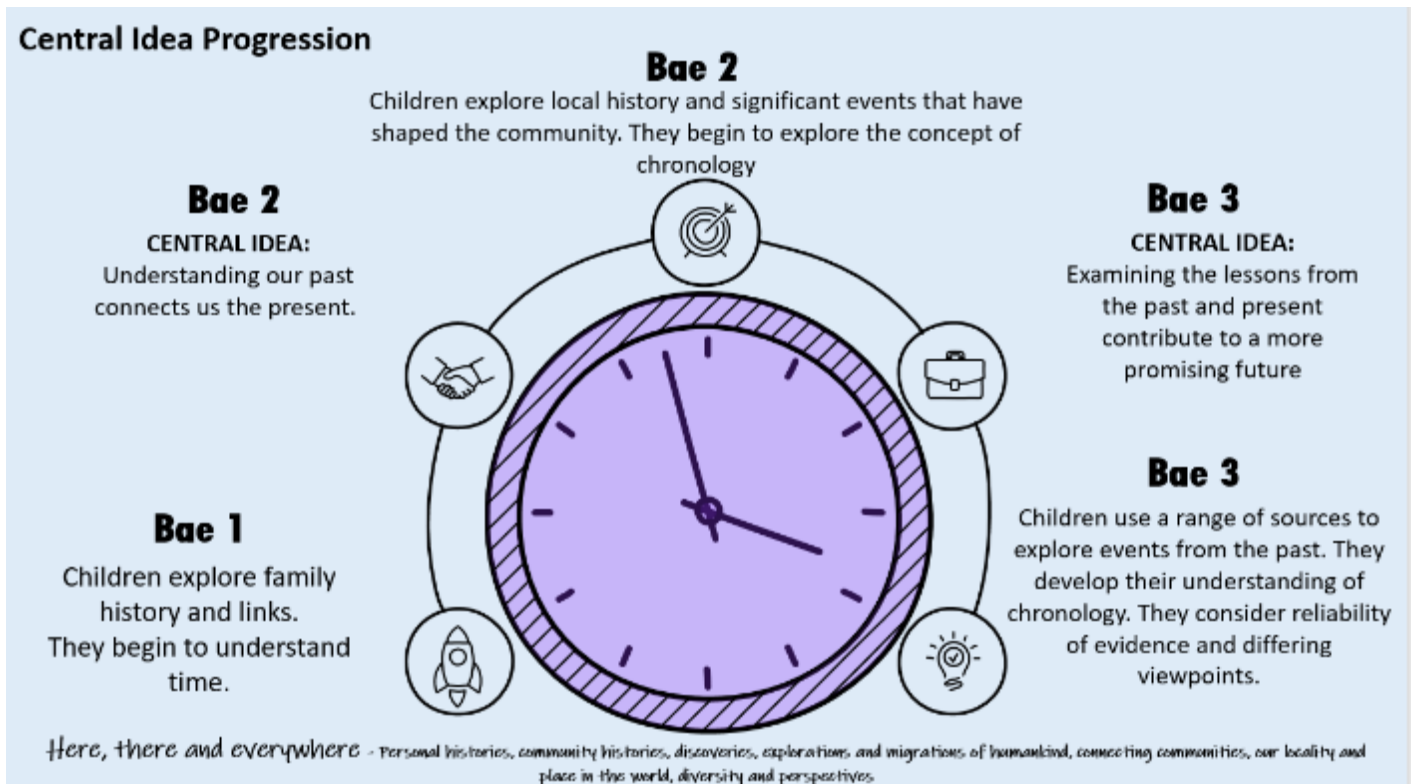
Central Idea Progression

Bae 2
Children explore local history and significant events that have shaped the community. They begin to explore the concept of chronology

Bae 2
CENTRAL IDEA:
Understanding our past connects us the present.

Bae 3
CENTRAL IDEA:
Examining the lessons from the past and present contribute to a more promising future

Bae 3
Children use a range of sources to explore events from the past. They develop their understanding of chronology. They consider reliability of evidence and differing viewpoints.

Bae 1
Children explore family history and links.
They begin to understand time.

Here, there and everywhere - Personal histories, community histories, discoveries, explorations and migrations of humankind, connecting communities, our locality and place in the world, diversity and perspectives